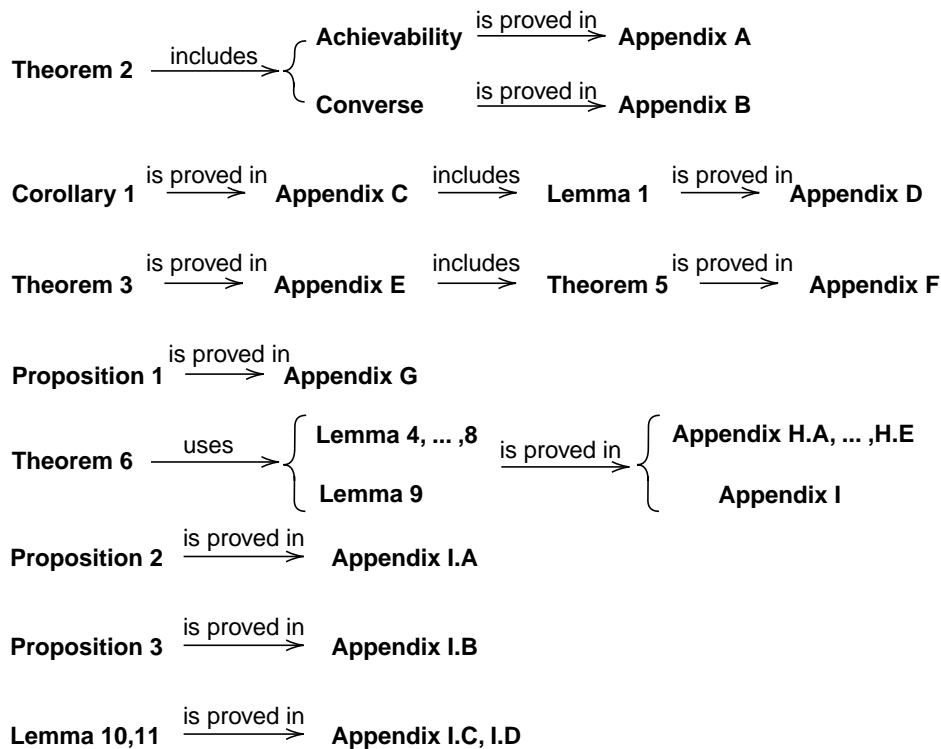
Theorem 2 includes Achievability is proved in Appendix A
Converse is proved in Appendix B

Corollary 1 is proved in Appendix C includes Lemma 1 is proved in Appendix D

Theorem 3 is proved in Appendix E includes Theorem 5 is proved in Appendix F

Proposition 1 is proved in Appendix G

Theorem 6 uses Lemma 4, ... ,8
Lemma 9
is proved in Appendix H.A, ... ,H.E
Appendix I

Proposition 2 is proved in Appendix I.A

Proposition 3 is proved in Appendix I.B

Lemma 10,11 is proved in Appendix I.C, I.D